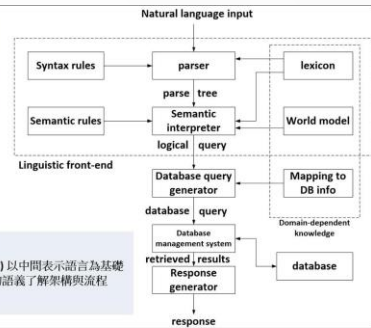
Natural language input

Syntax rules

parser

lexicon

parse tree

Semantic rules

Semantic interpreter

World model

logical query

Linguistic front-end

Database query generator

Mapping to DB info

database query

Domain-dependent knowledge

) 以中間表示語言為基礎
語義了解架構與流程

Database management system

database

retrieved results

Response generator

response